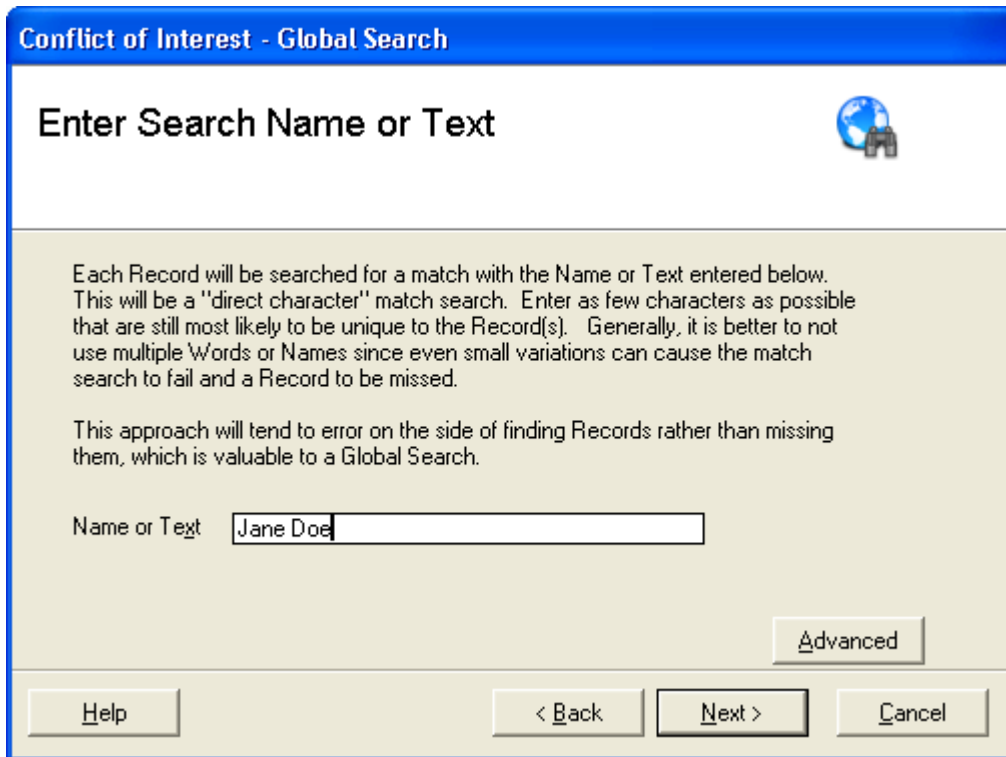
Conflict of Interest - Global Search

Enter Search Name or Text

Each Record will be searched for a match with the Name or Text entered below. This will be a "direct character" match search. Enter as few characters as possible that are still most likely to be unique to the Record(s). Generally, it is better to not use multiple Words or Names since even small variations can cause the match search to fail and a Record to be missed.

This approach will tend to error on the side of finding Records rather than missing them, which is valuable to a Global Search.

Name or Text Jane Doe

Advanced

Help

< Back

Next >

Cancel